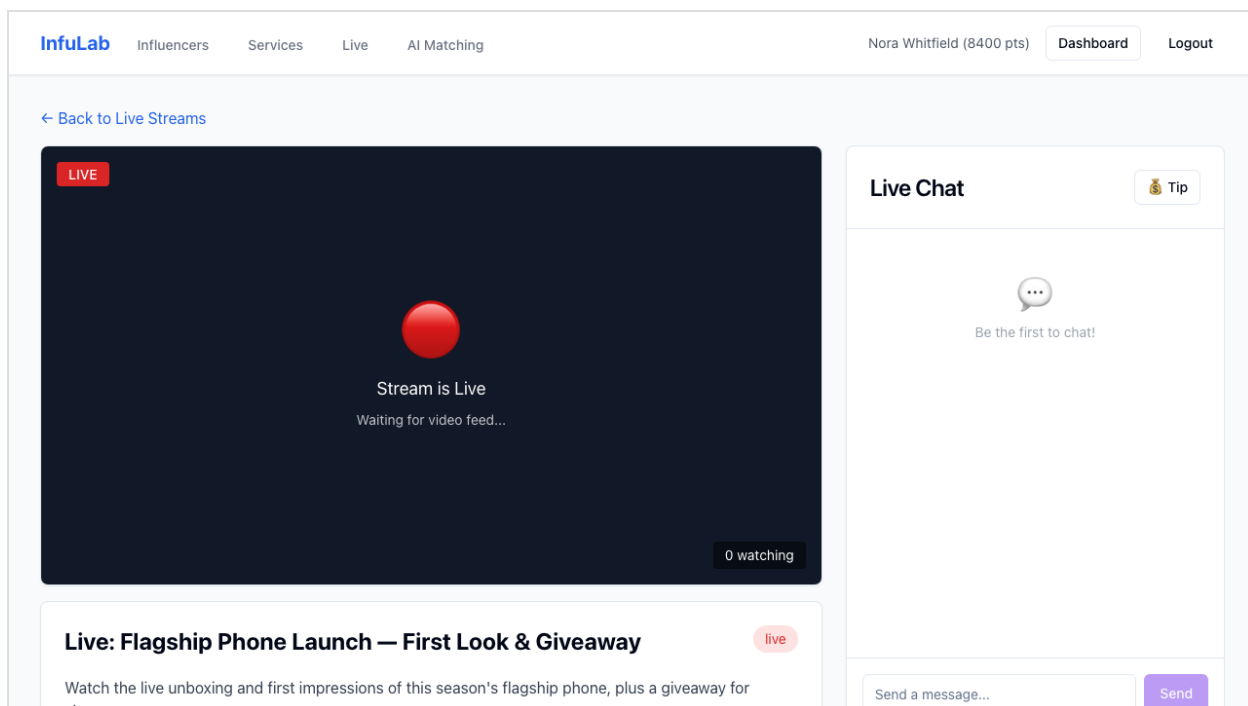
InfuLab Influencers Services Live AI Matching

Nora Whitfield (8400 pts) Dashboard Logout

← Back to Live Streams

LIVE

Stream is Live

Waiting for video feed...

0 watching

Live Chat

💰 Tip

Be the first to chat!

Live: Flagship Phone Launch — First Look & Giveaway

live

Watch the live unboxing and first impressions of this season's flagship phone, plus a giveaway for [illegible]

Send a message...

Send